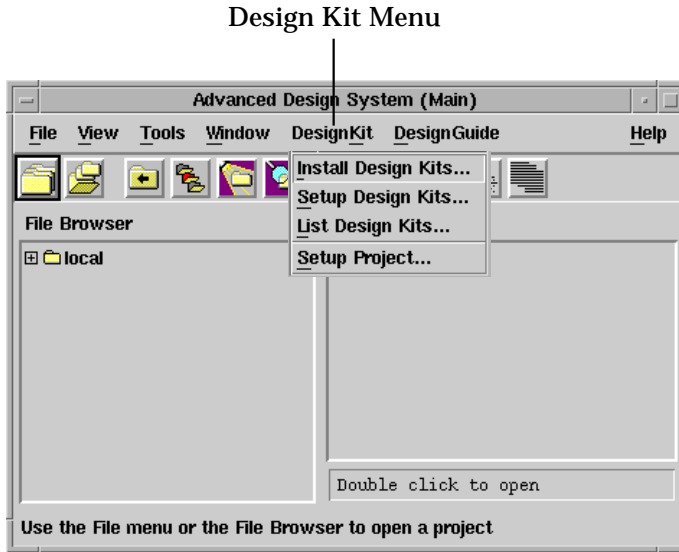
Design Kit Menu

Advanced Design System (Main)

File View Tools Window DesignKit DesignGuide Help

Install Design Kits...
Setup Design Kits...
List Design Kits...
Setup Project...

File Browser

local

Double click to open

Use the File menu or the File Browser to open a project